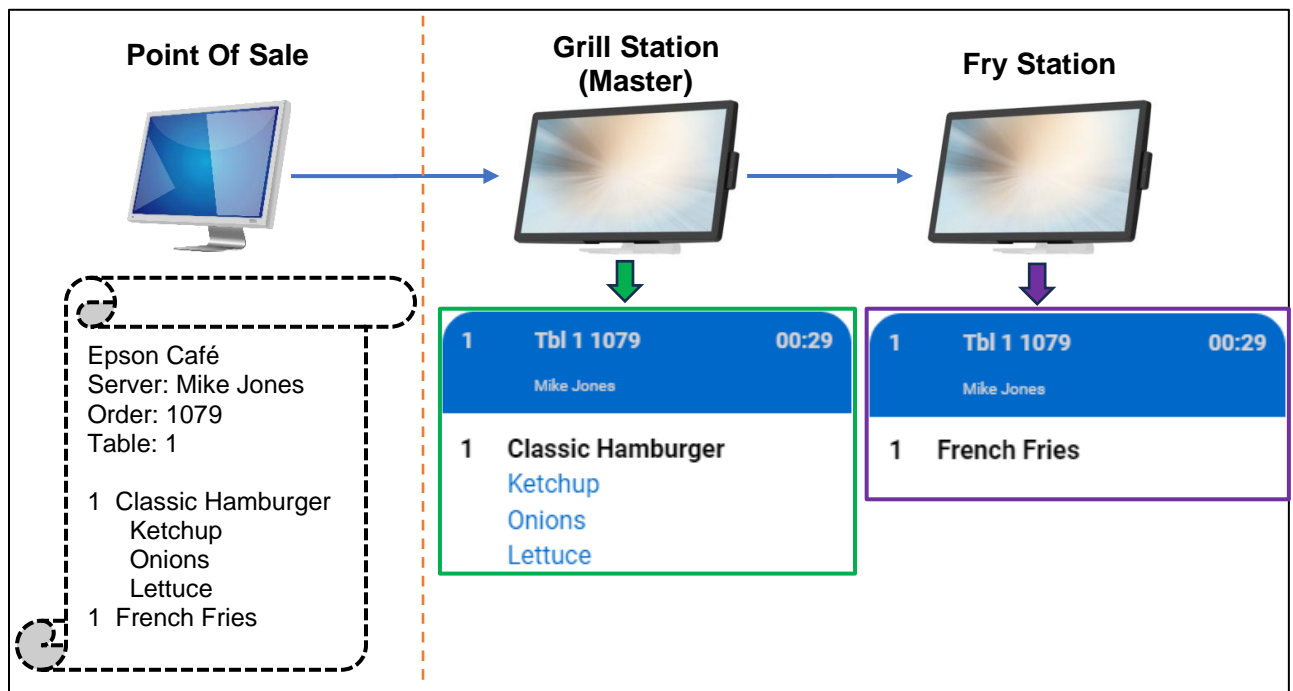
Point Of Sale

Epson Café
Server: Mike Jones
Order: 1079
Table: 1

1 Classic Hamburger
Ketchup
Onions
Lettuce
1 French Fries

Grill Station (Master)

1 Tbl 1 1079 00:29
Mike Jones

1 Classic Hamburger
Ketchup
Onions
Lettuce

Fry Station

1 Tbl 1 1079 00:29
Mike Jones

1 French Fries